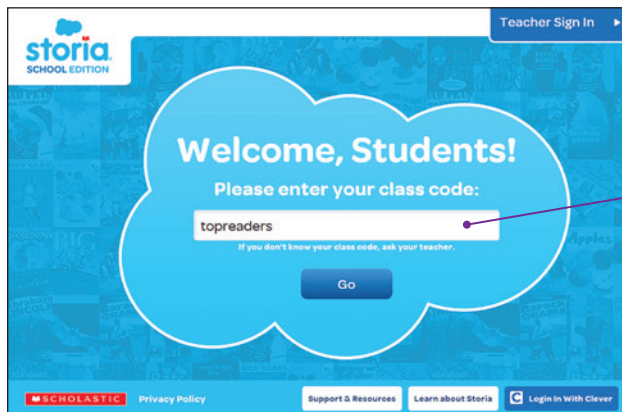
storia
SCHOOL EDITION

Teacher Sign In

Welcome, Students!

Please enter your class code:

topreaders

If you don't know your class code, ask your teacher.

Go

SCHOLASTIC Privacy Policy

Support & Resources Learn about Storia C Log In With Clever